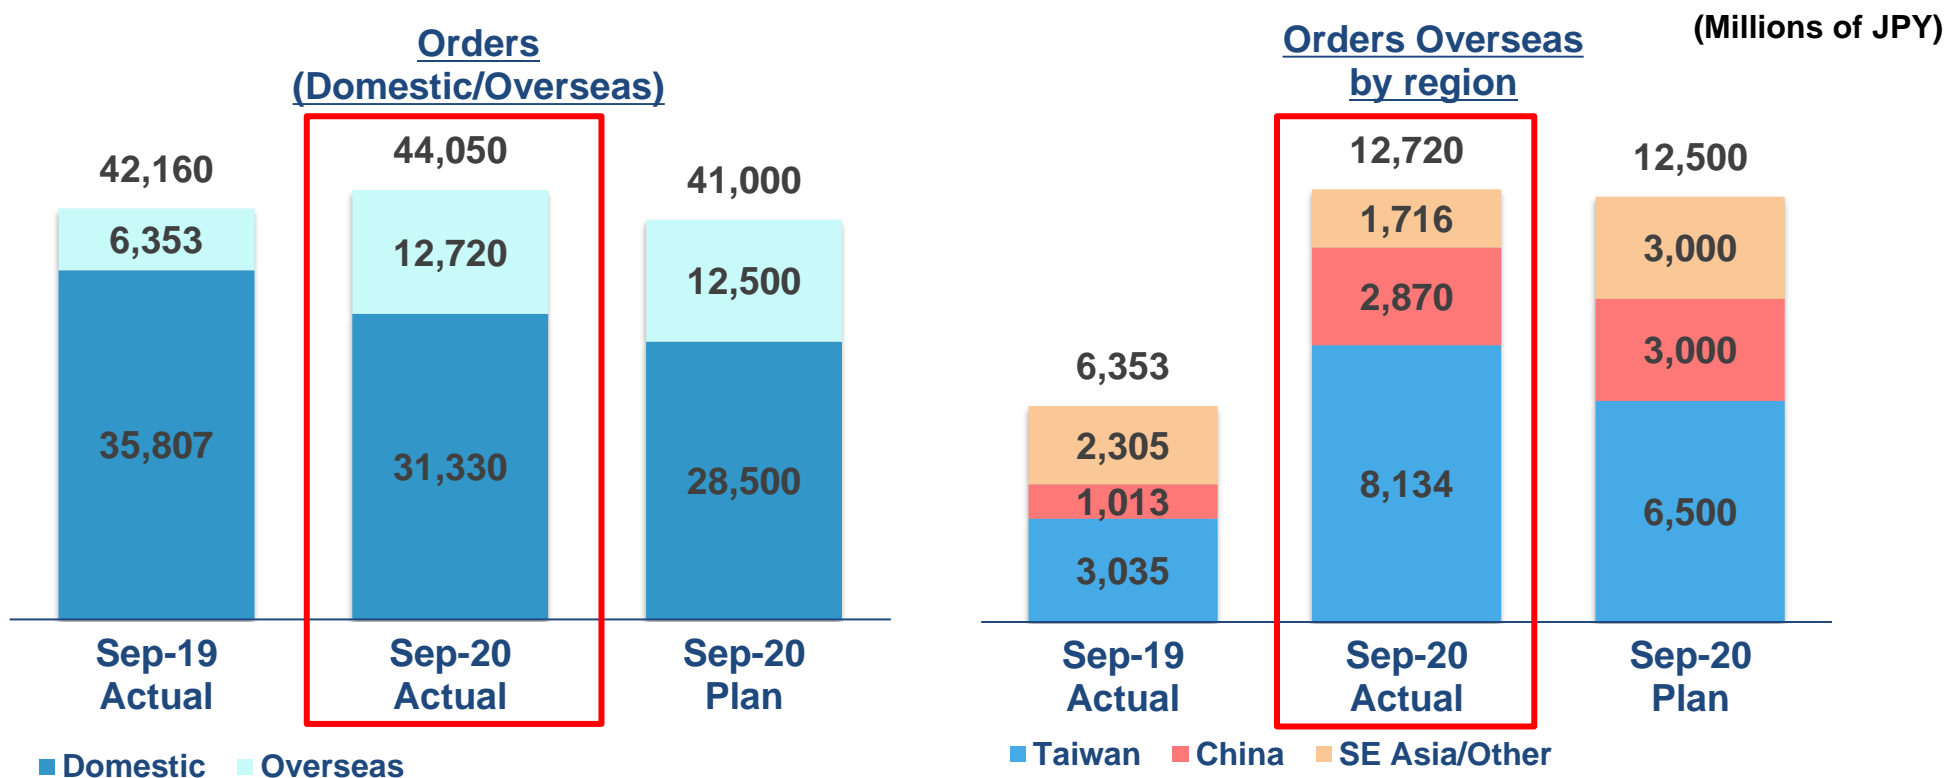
Orders (Domestic/Overseas)

42,160
6,353
35,807
Sep-19 Actual

44,050
12,720
31,330
Sep-20 Actual

41,000
12,500
28,500
Sep-20 Plan

Domestic Overseas

Orders Overseas by region

(Millions of JPY)

6,353
2,305
1,013
3,035
Sep-19 Actual

12,720
1,716
2,870
8,134
Sep-20 Actual

12,500
3,000
3,000
6,500
Sep-20 Plan

Taiwan China SE Asia/Other